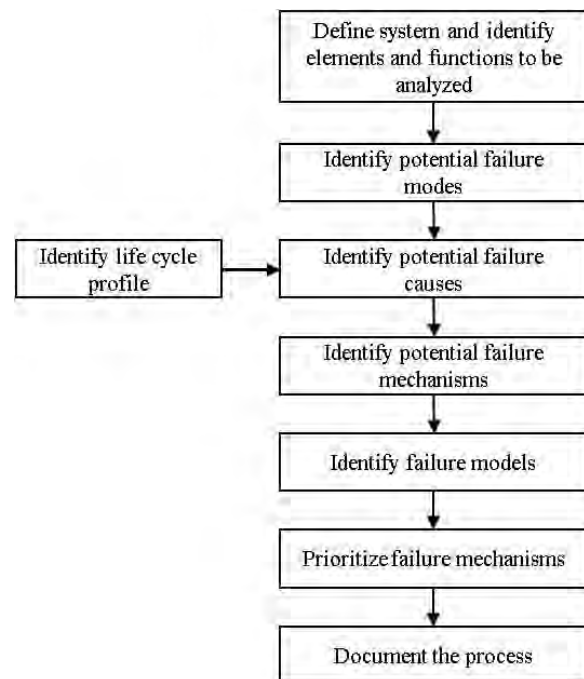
Define system and identify elements and functions to be analyzed

Identify potential failure modes

Identify life cycle profile

Identify potential failure causes

Identify potential failure mechanisms

Identify failure models

Prioritize failure mechanisms

Document the process